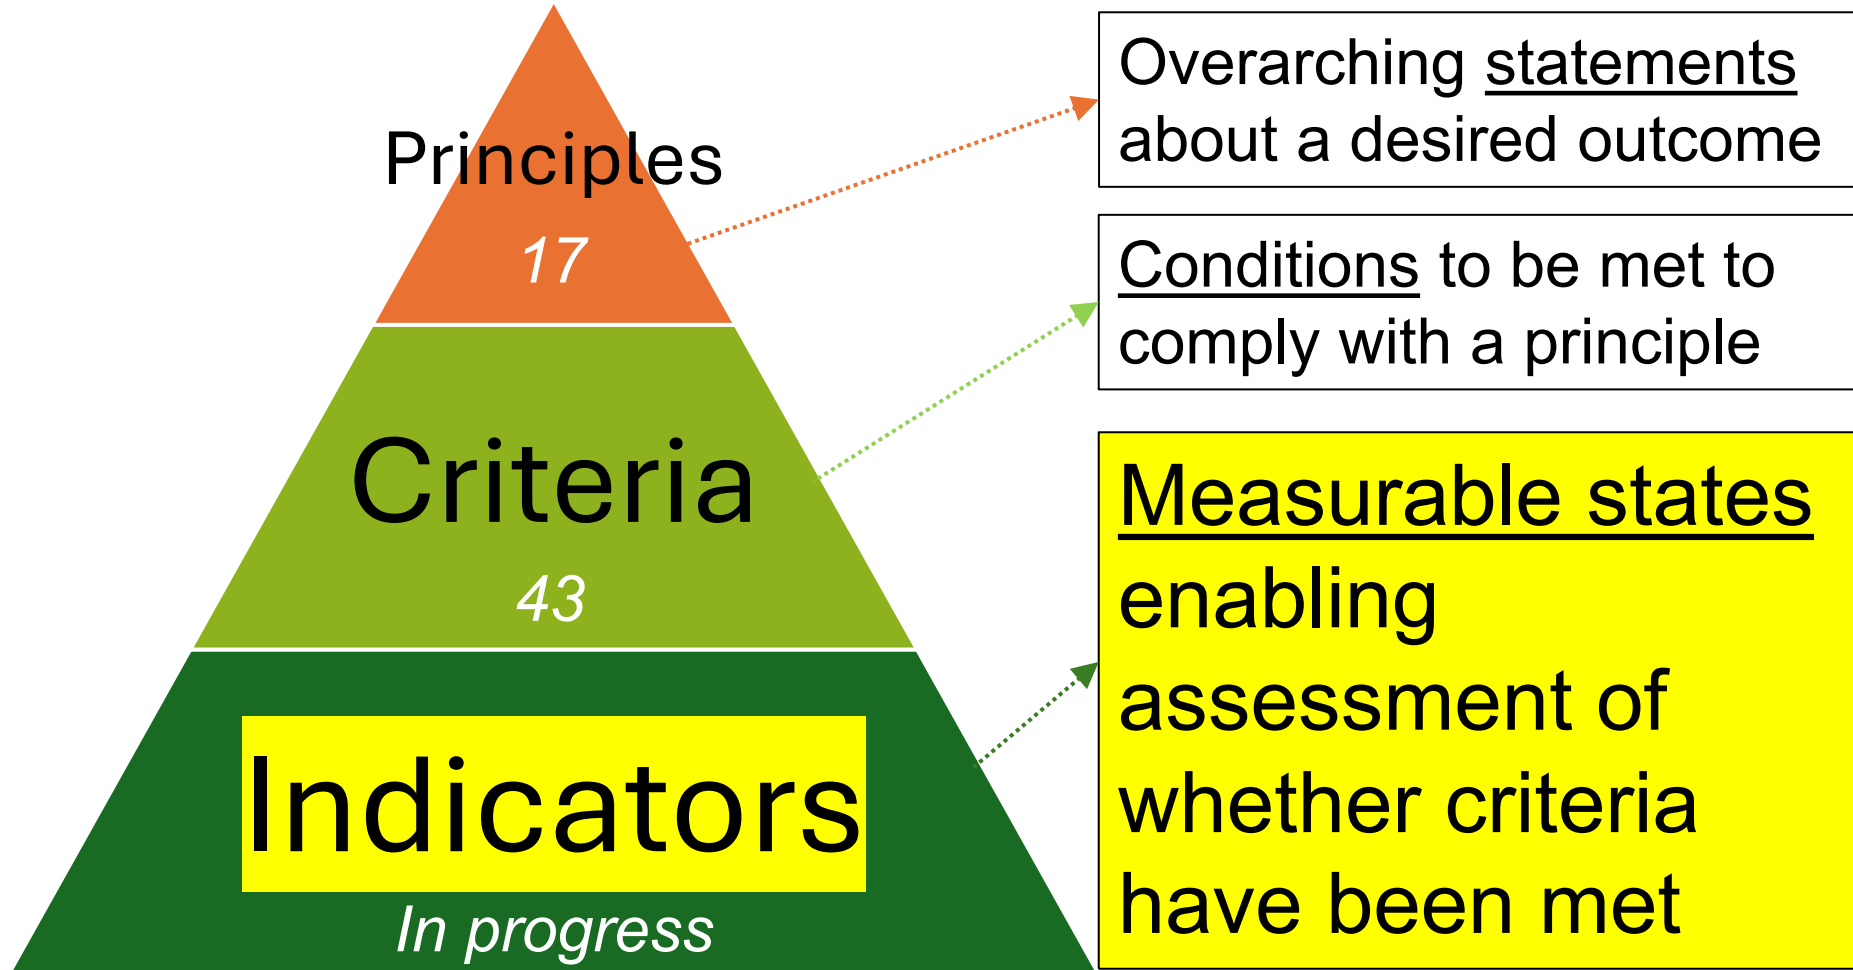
Principles
17

Criteria
43

Indicators
In progress

Overarching statements about a desired outcome

Conditions to be met to comply with a principle

Measurable states enabling assessment of whether criteria have been met